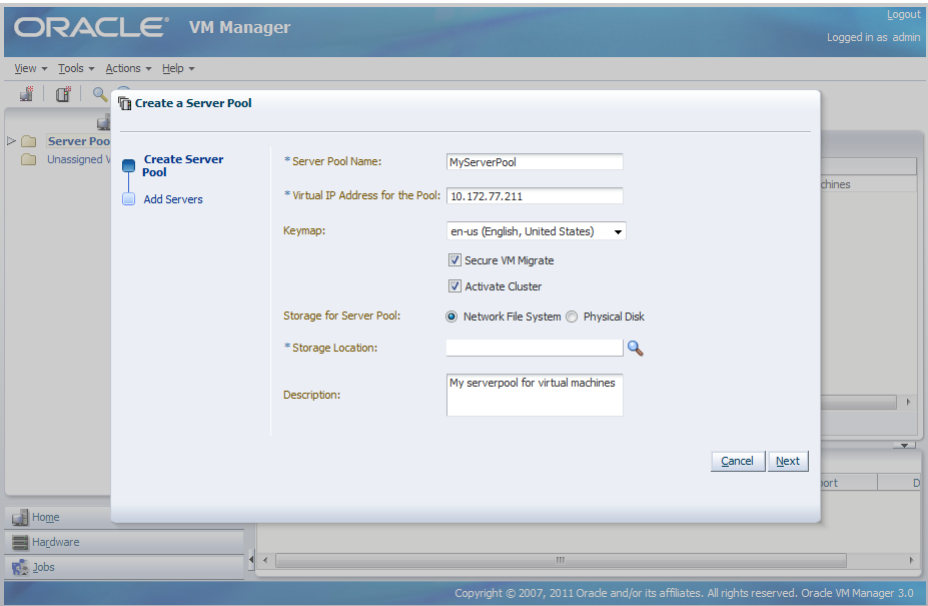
ORACLE VM Manager

Logout
Logged in as admin

View ▾ Tools ▾ Actions ▾ Help ▾

Server Poo
Unassigned V

Create a Server Pool

Create Server Pool
Add Servers

* Server Pool Name: MyServerPool
* Virtual IP Address for the Pool: 10.172.77.211
Keymap: en-us (English, United States)
Secure VM Migrate
Activate Cluster
Storage for Server Pool: Network File System Physical Disk
* Storage Location:
Description: My serverpool for virtual machines

Cancel Next

chines
port D

Home
Hardware
Jobs

Copyright © 2007, 2011 Oracle and/or its affiliates. All rights reserved. Oracle VM Manager 3.0